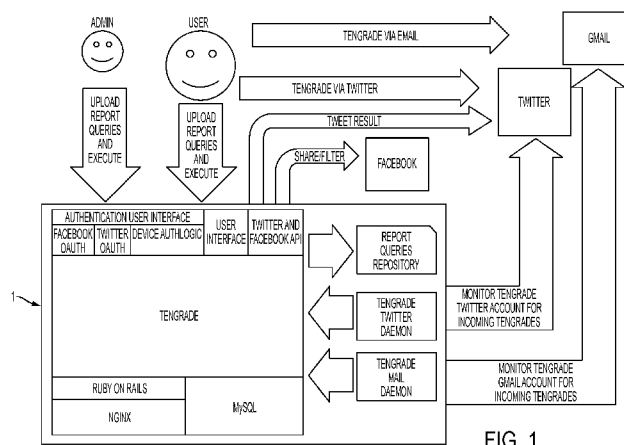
ADMIN

USER

TENGRADE VIA EMAIL

GMAIL

TENGRADE VIA TWITTER

TWITTER

UPLOAD REPORT QUERIES AND EXECUTE

UPLOAD REPORT QUERIES AND EXECUTE

TWEET RESULT

SHARE/FILTER

FACEBOOK

AUTHENTICATION USER INTERFACE

FACEBOOK OAUTH

TWITTER OAUTH

DEVICE AUTHLOGIC

USER INTERFACE

TWITTER AND FACEBOOK API

REPORT QUERIES REPOSITORY

1

TENGRADE

TENGRADE TWITTER DAEMON

MONITOR TENGRADE TWITTER ACCOUNT FOR INCOMING TENGRADES

TENGRADE MAIL DAEMON

MONITOR TENGRADE GMAIL ACCOUNT FOR INCOMING TENGRADES

RUBY ON RAILS

NGINX

MySQL

FIG. 1